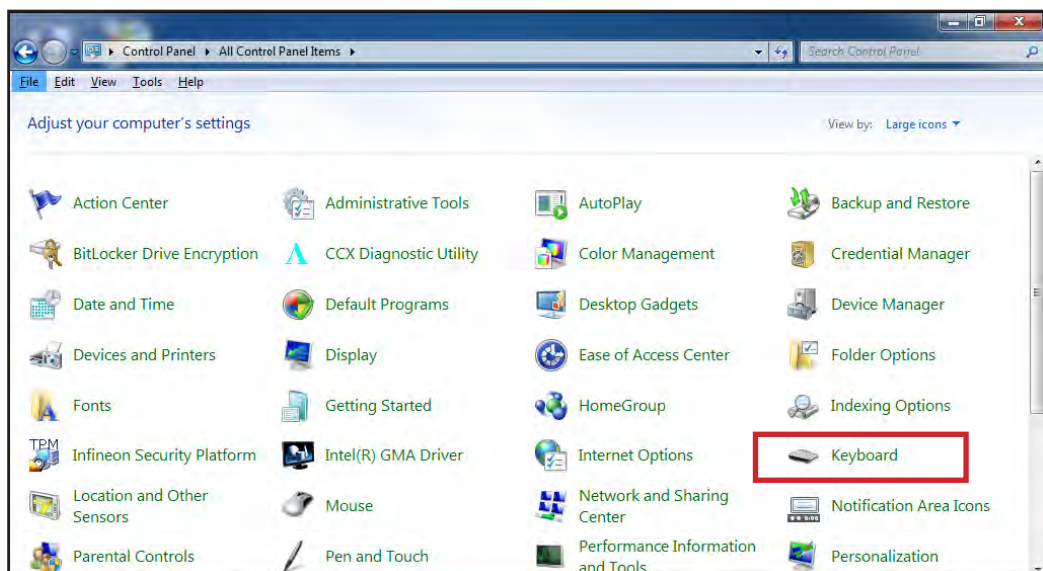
Control Panel ▸ All Control Panel Items ▸

Search Control Panel

File Edit View Tools Help

Adjust your computer's settings

View by: Large icons ▾

| | | | |
|---|---|---|---|
| Action Center | Administrative Tools | AutoPlay | Backup and Restore |
| BitLocker Drive Encryption | CCX Diagnostic Utility | Color Management | Credential Manager |
| Date and Time | Default Programs | Desktop Gadgets | Device Manager |
| Devices and Printers | Display | Ease of Access Center | Folder Options |
| Fonts | Getting Started | HomeGroup | Indexing Options |
| Infineon Security Platform | Intel(R) GMA Driver | Internet Options | Keyboard |
| Location and Other Sensors | Mouse | Network and Sharing Center | Notification Area Icons |
| Parental Controls | Pen and Touch | Performance Information and Tools | Personalization |

TPM